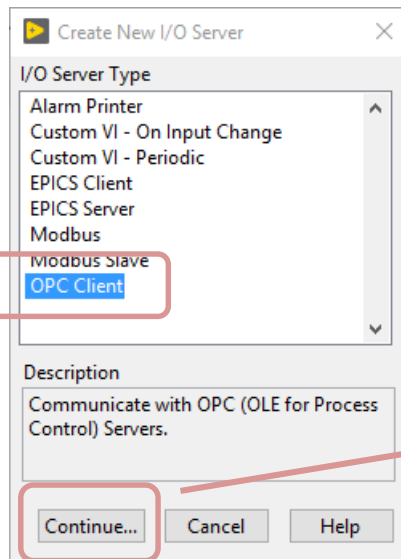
Create New I/O Server

I/O Server Type

Alarm Printer
Custom VI - On Input Change
Custom VI - Periodic
EPICS Client
EPICS Server
Modbus
Modbus Slave
OPC Client

Description

Communicate with OPC (OLE for Process Control) Servers.

Continue...
Cancel
Help